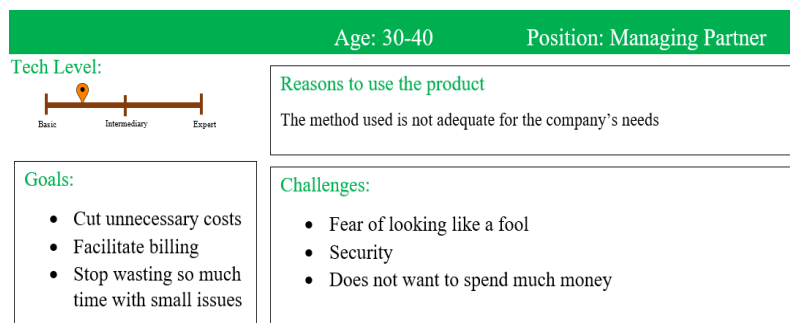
Age: 30-40 Position: Managing Partner

Tech Level:

Basic Intermediary Expert

Reasons to use the product

The method used is not adequate for the company's needs

Goals:

- Cut unnecessary costs
- Facilitate billing
- Stop wasting so much time with small issues

Challenges:

- Fear of looking like a fool
- Security
- Does not want to spend much money